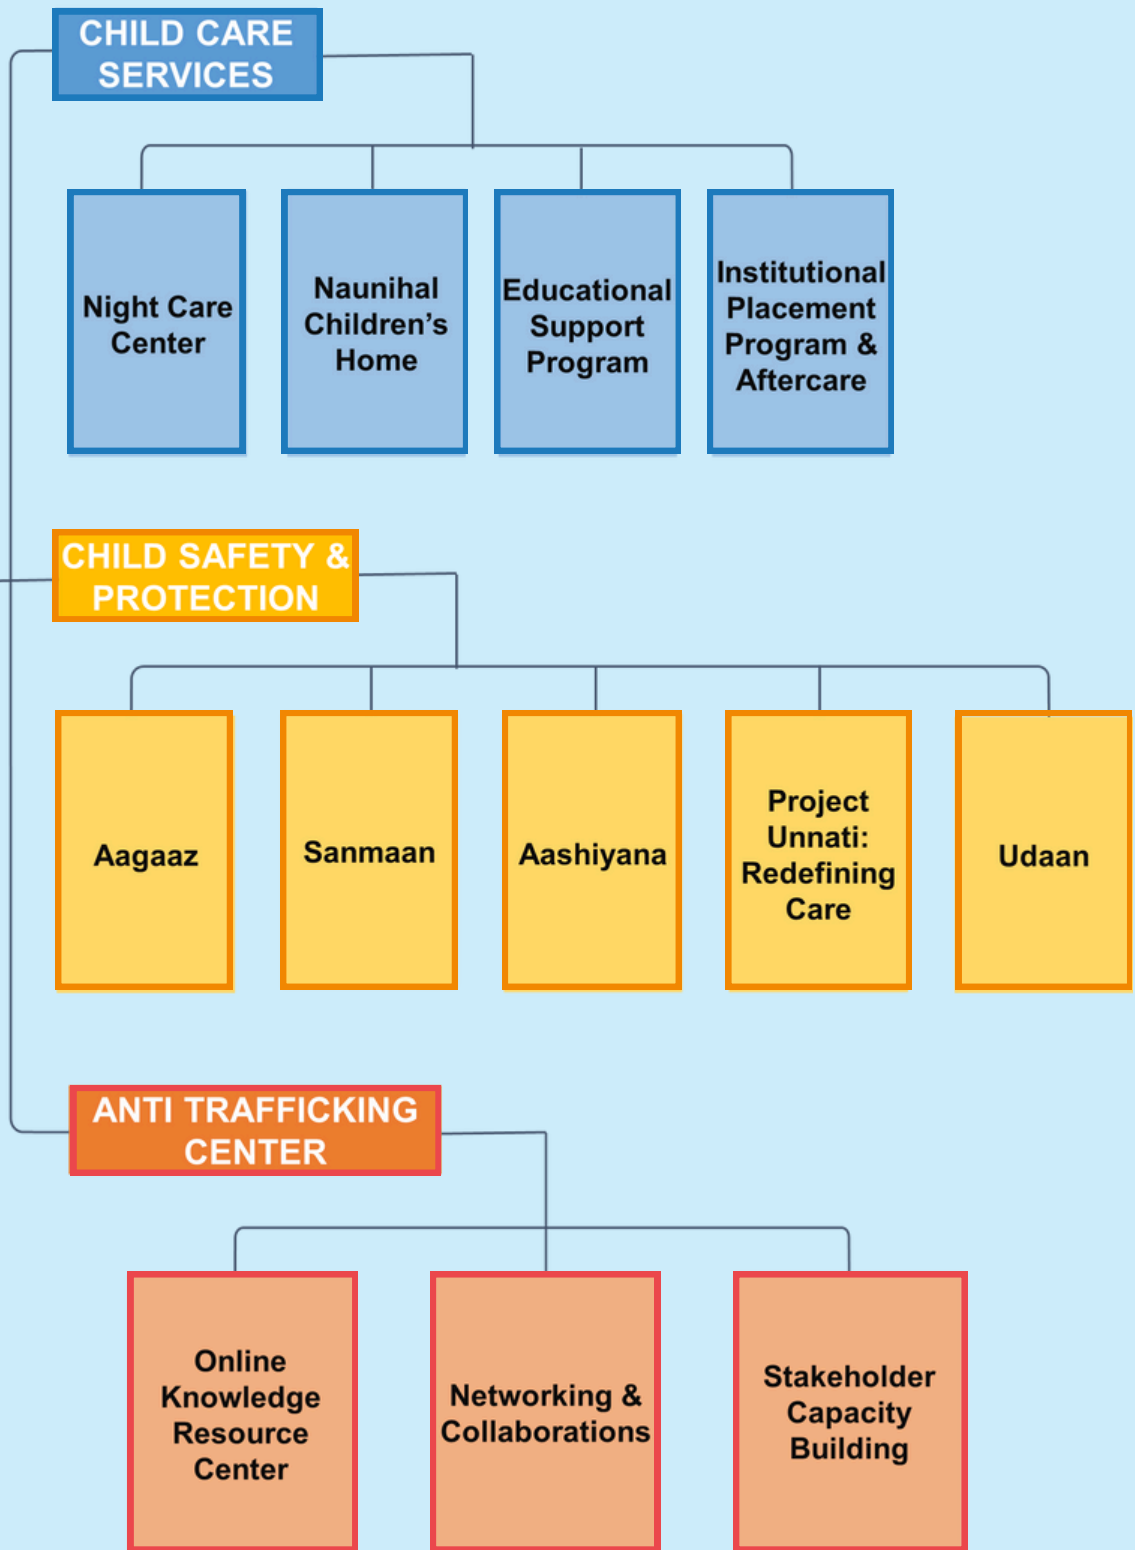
CHILD CARE SERVICES

Night Care Center

Naunihal Children's Home

Educational Support Program

Institutional Placement Program & Aftercare

CHILD SAFETY & PROTECTION

Aagaaz

Sanmaan

Aashiyana

Project Unnati: Redefining Care

Udaan

ANTI TRAFFICKING CENTER

Online Knowledge Resource Center

Networking & Collaborations

Stakeholder Capacity Building